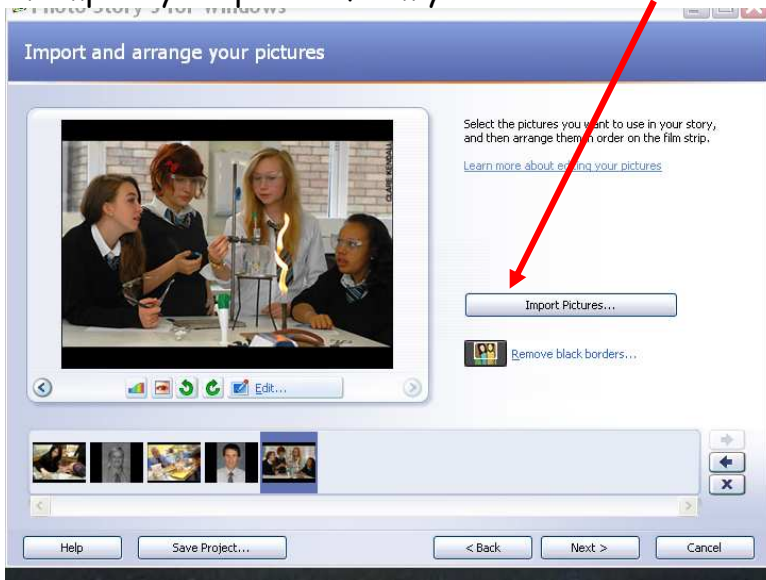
Photo Story 3 for Windows

Import and arrange your pictures

CLAIRE KENDALL

Edit...

Select the pictures you want to use in your story, and then arrange them in order on the film strip.

Learn more about editing your pictures

Import Pictures...

Remove black borders...

Help

Save Project...

< Back

Next >

Cancel